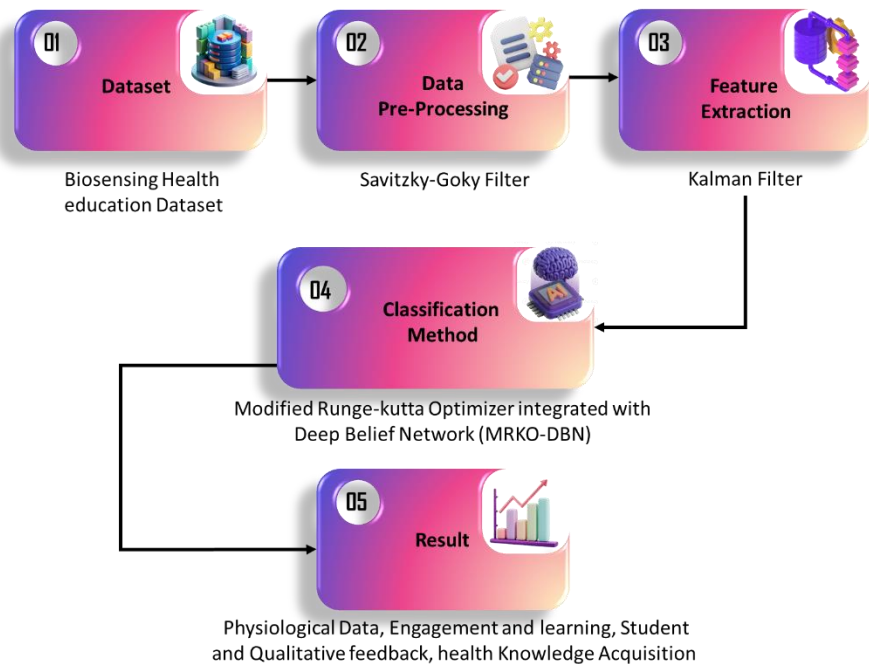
01
Dataset

Biosensing Health education Dataset

02
Data Pre-Processing

Savitzky-Goky Filter

03
Feature Extraction

Kalman Filter

04
Classification Method

Modified Runge-kutta Optimizer integrated with Deep Belief Network (MRKO-DBN)

05
Result

Physiological Data, Engagement and learning, Student and Qualitative feedback, health Knowledge Acquisition